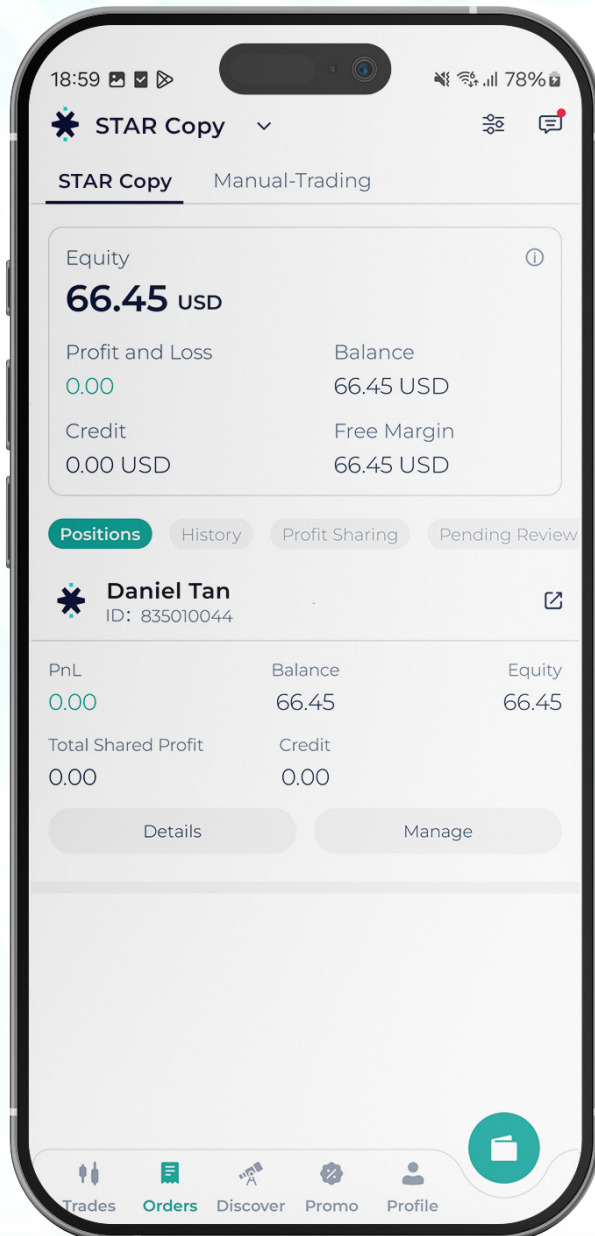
18:59 78%

STAR Copy

STAR Copy Manual-Trading

Equity
66.45 USD

Profit and Loss
0.00

Balance
66.45 USD

Credit
0.00 USD

Free Margin
66.45 USD

Positions History Profit Sharing Pending Review

Daniel Tan
ID: 835010044

PnL
0.00

Balance
66.45

Equity
66.45

Total Shared Profit
0.00

Credit
0.00

Details Manage

Trades Orders Discover Promo Profile